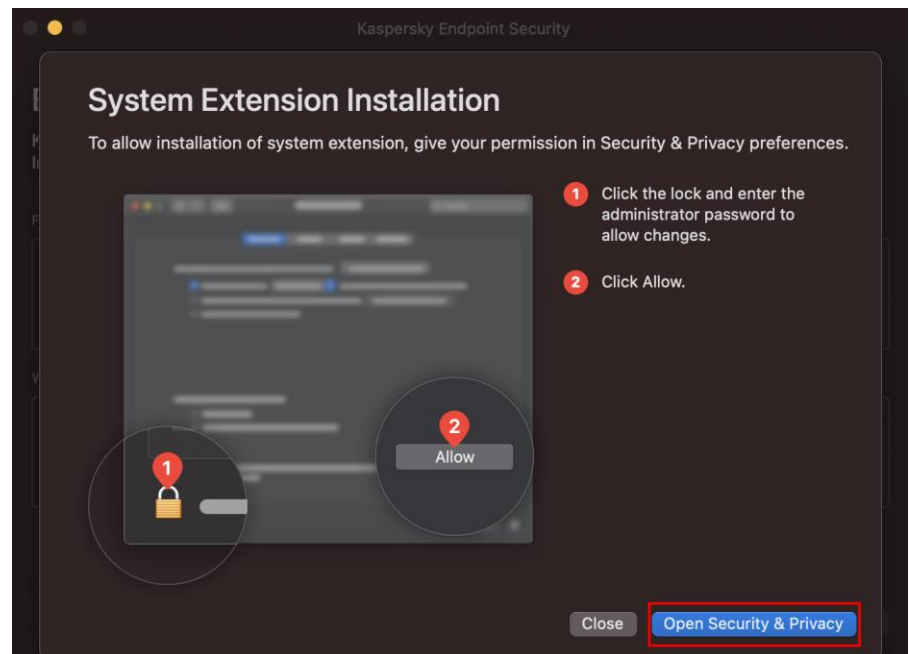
Kaspersky Endpoint Security

System Extension Installation

To allow installation of system extension, give your permission in Security & Privacy preferences.

1 Click the lock and enter the administrator password to allow changes.

2 Click Allow.

2

Allow

1

Close

Open Security & Privacy